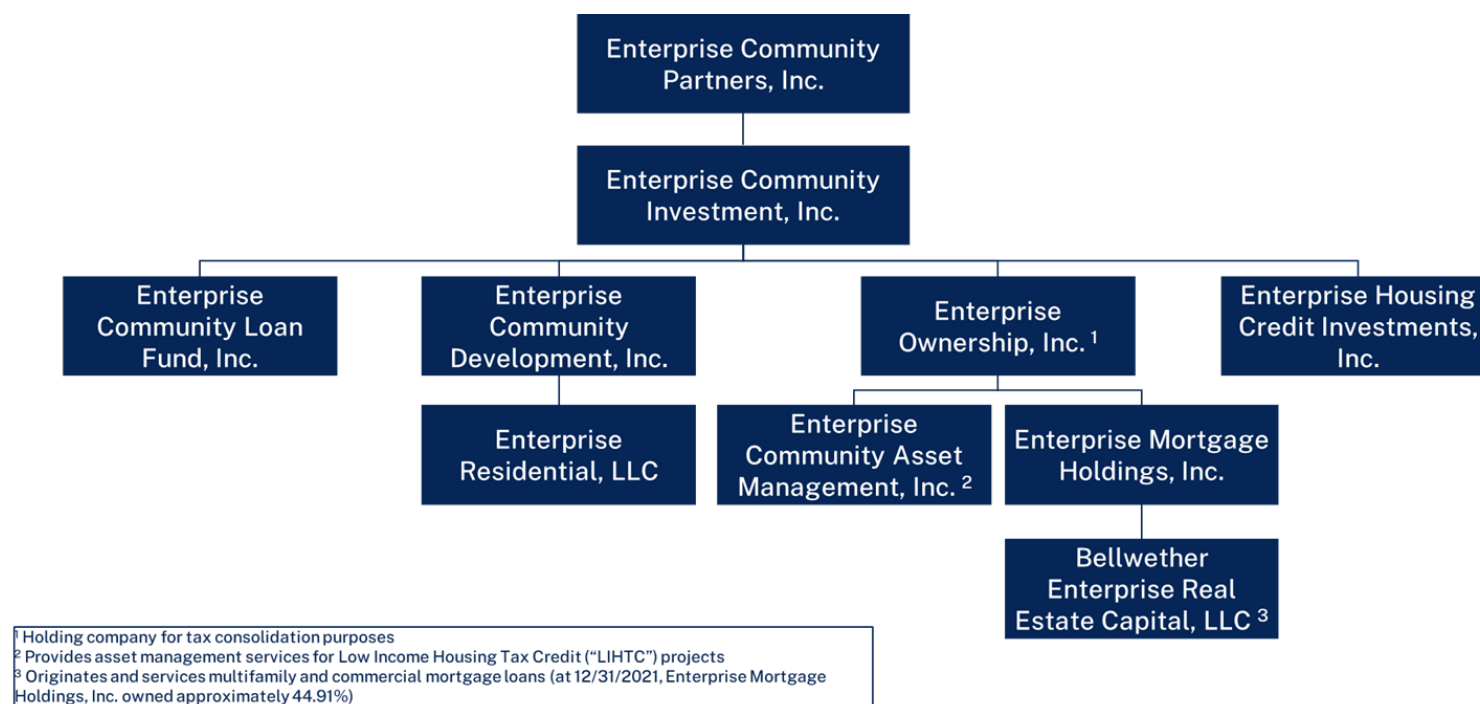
Enterprise Community Partners, Inc.

Enterprise Community Investment, Inc.

Enterprise Community Loan Fund, Inc.

Enterprise Community Development, Inc.

Enterprise Ownership, Inc. $^1$

Enterprise Housing Credit Investments, Inc.

Enterprise Residential, LLC

Enterprise Community Asset Management, Inc. $^2$

Enterprise Mortgage Holdings, Inc.

Bellwether Enterprise Real Estate Capital, LLC $^3$

$^1$ Holding company for tax consolidation purposes
$^2$ Provides asset management services for Low Income Housing Tax Credit ("LIHTC") projects
$^3$ Originates and services multifamily and commercial mortgage loans (at 12/31/2021, Enterprise Mortgage Holdings, Inc. owned approximately 44.91%)